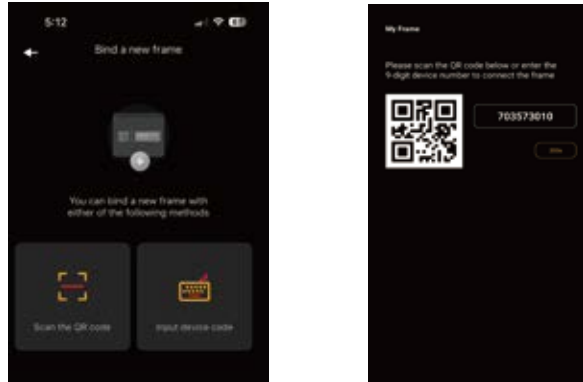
5:12

Bind a new frame

You can bind a new frame with either of the following methods

Scan the QR code

Input device code

My Frame

Please scan the QR code below or enter the 9-digit device number to connect the frame

703573010

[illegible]